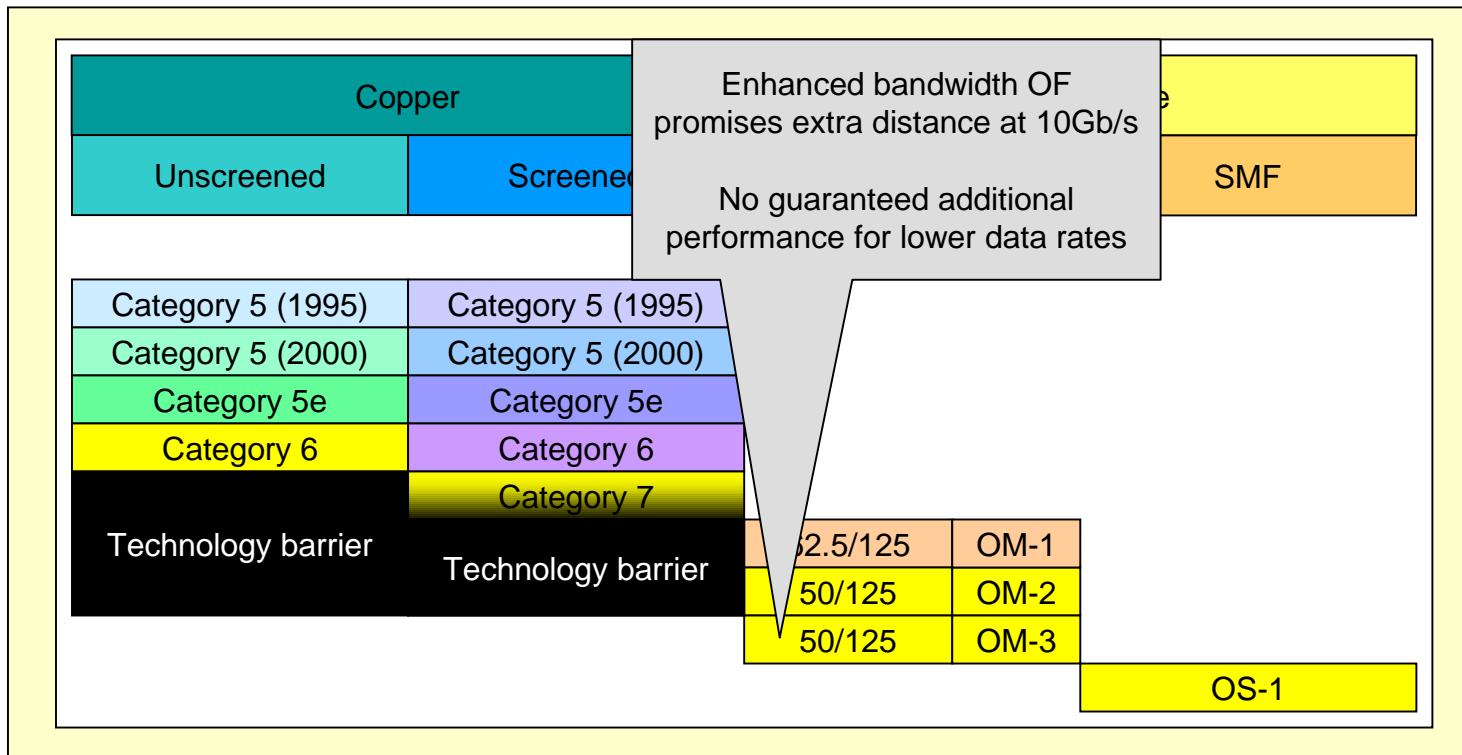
Copper

e

Unscreened

Screened

SMF

Enhanced bandwidth OF promises extra distance at 10Gb/s

No guaranteed additional performance for lower data rates

Category 5 (1995)

Category 5 (1995)

Category 5 (2000)

Category 5 (2000)

Category 5e

Category 5e

Category 6

Category 6

Category 7

Technology barrier

Technology barrier

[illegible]2.5/125

OM-1

50/125

OM-2

50/125

OM-3

OS-1